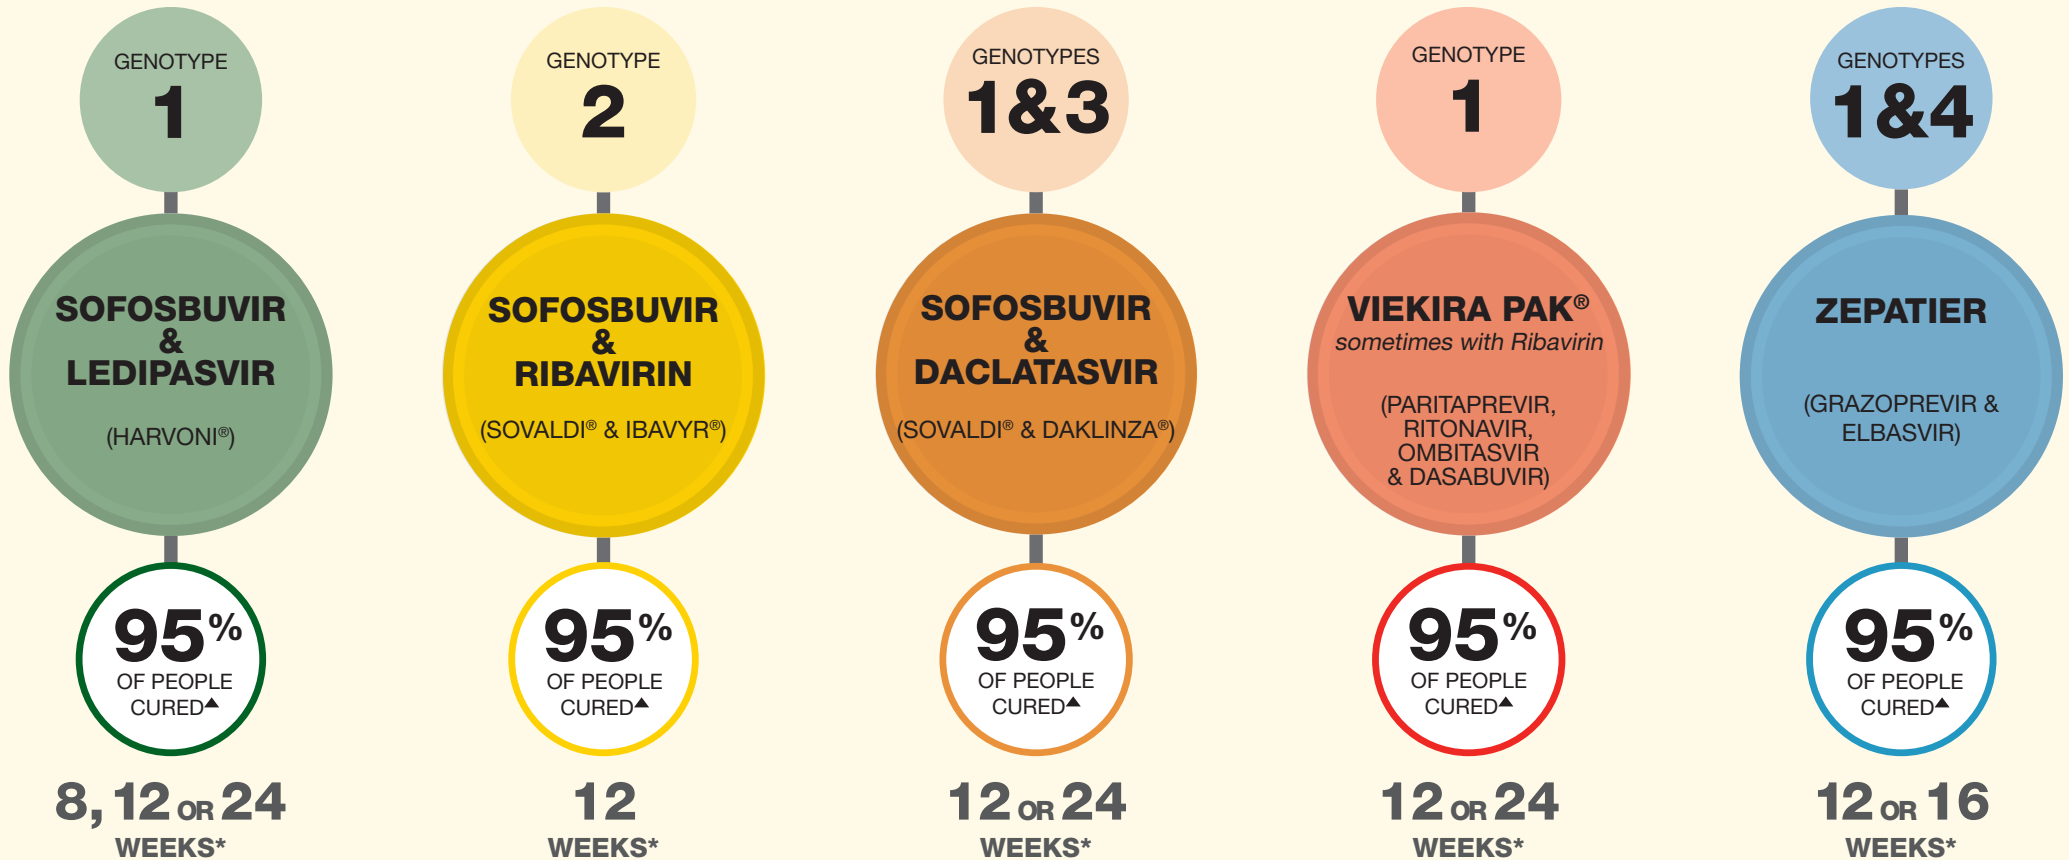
GENOTYPE
1

SOFOSBUVIR
&
LEDIPASVIR

(HARVONI®)

95%
OF PEOPLE CURED▲

8, 12 OR 24
WEEKS*

GENOTYPE
2

SOFOSBUVIR
&
RIBAVIRIN

(SOVALDI® & IBAVYR®)

95%
OF PEOPLE CURED▲

12
WEEKS*

GENOTYPES
1&3

SOFOSBUVIR
&
DACLATASVIR

(SOVALDI® & DAKLINZA®)

95%
OF PEOPLE CURED▲

12 OR 24
WEEKS*

GENOTYPE
1

VIEKIRA PAK®
*sometimes with Ribavirin*

(PARITAPREVIR, RITONAVIR, OMBITASVIR & DASABUVIR)

95%
OF PEOPLE CURED▲

12 OR 24
WEEKS*

GENOTYPES
1&4

ZEPATIER

(GRAZOPREVIR & ELBASVIR)

95%
OF PEOPLE CURED▲

12 OR 16
WEEKS*